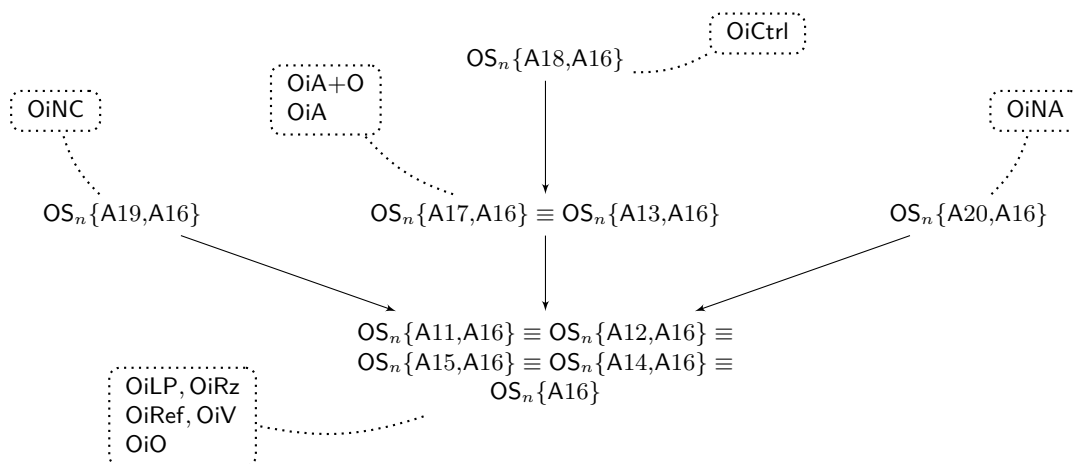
OiCtrl

$\mathsf{OS}_n\{\mathsf{A18,A16}\}$

OiA+O
OiA

OiNC

OiNA

$\mathsf{OS}_n\{\mathsf{A19,A16}\}$

$\mathsf{OS}_n\{\mathsf{A17,A16}\} \equiv \mathsf{OS}_n\{\mathsf{A13,A16}\}$

$\mathsf{OS}_n\{\mathsf{A20,A16}\}$

$\mathsf{OS}_n\{\mathsf{A11,A16}\} \equiv \mathsf{OS}_n\{\mathsf{A12,A16}\} \equiv$
$\mathsf{OS}_n\{\mathsf{A15,A16}\} \equiv \mathsf{OS}_n\{\mathsf{A14,A16}\} \equiv$
$\mathsf{OS}_n\{\mathsf{A16}\}$

OiLP, OiRz
OiRef, OiV
OiO